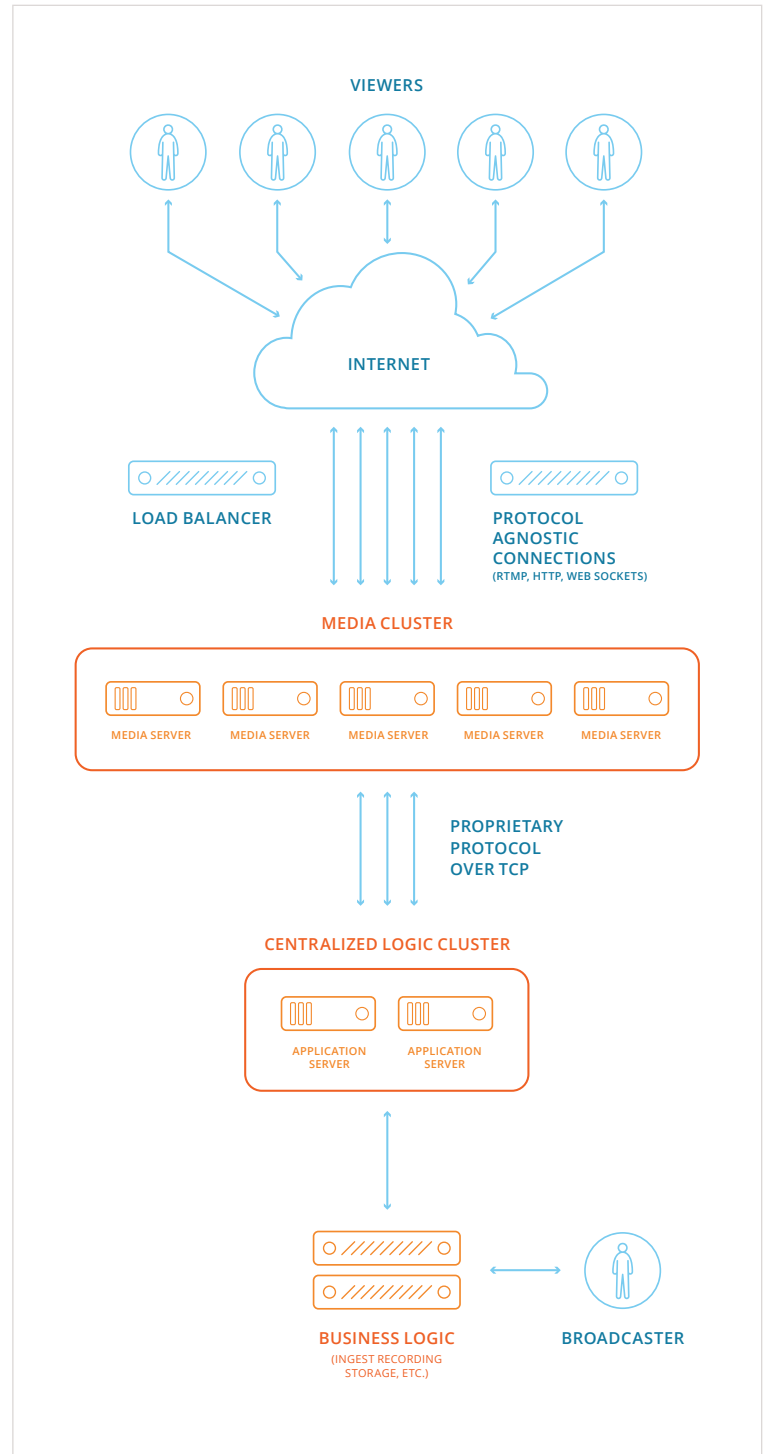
VIEWERS

INTERNET

LOAD BALANCER

PROTOCOL AGNOSTIC CONNECTIONS
(RTMP, HTTP, WEB SOCKETS)

MEDIA CLUSTER

MEDIA SERVER
MEDIA SERVER
MEDIA SERVER
MEDIA SERVER
MEDIA SERVER

PROPRIETARY PROTOCOL OVER TCP

CENTRALIZED LOGIC CLUSTER

APPLICATION SERVER
APPLICATION SERVER

BUSINESS LOGIC
(INGEST RECORDING STORAGE, ETC.)

BROADCASTER